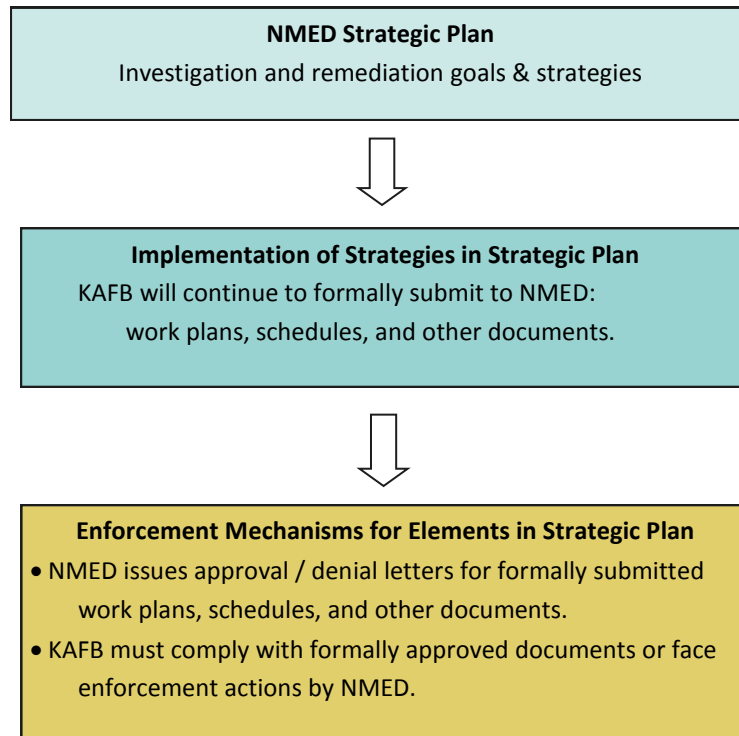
NMED Strategic Plan
Investigation and remediation goals & strategies

Implementation of Strategies in Strategic Plan
KAFB will continue to formally submit to NMED:
work plans, schedules, and other documents.

Enforcement Mechanisms for Elements in Strategic Plan
• NMED issues approval / denial letters for formally submitted work plans, schedules, and other documents.
• KAFB must comply with formally approved documents or face enforcement actions by NMED.